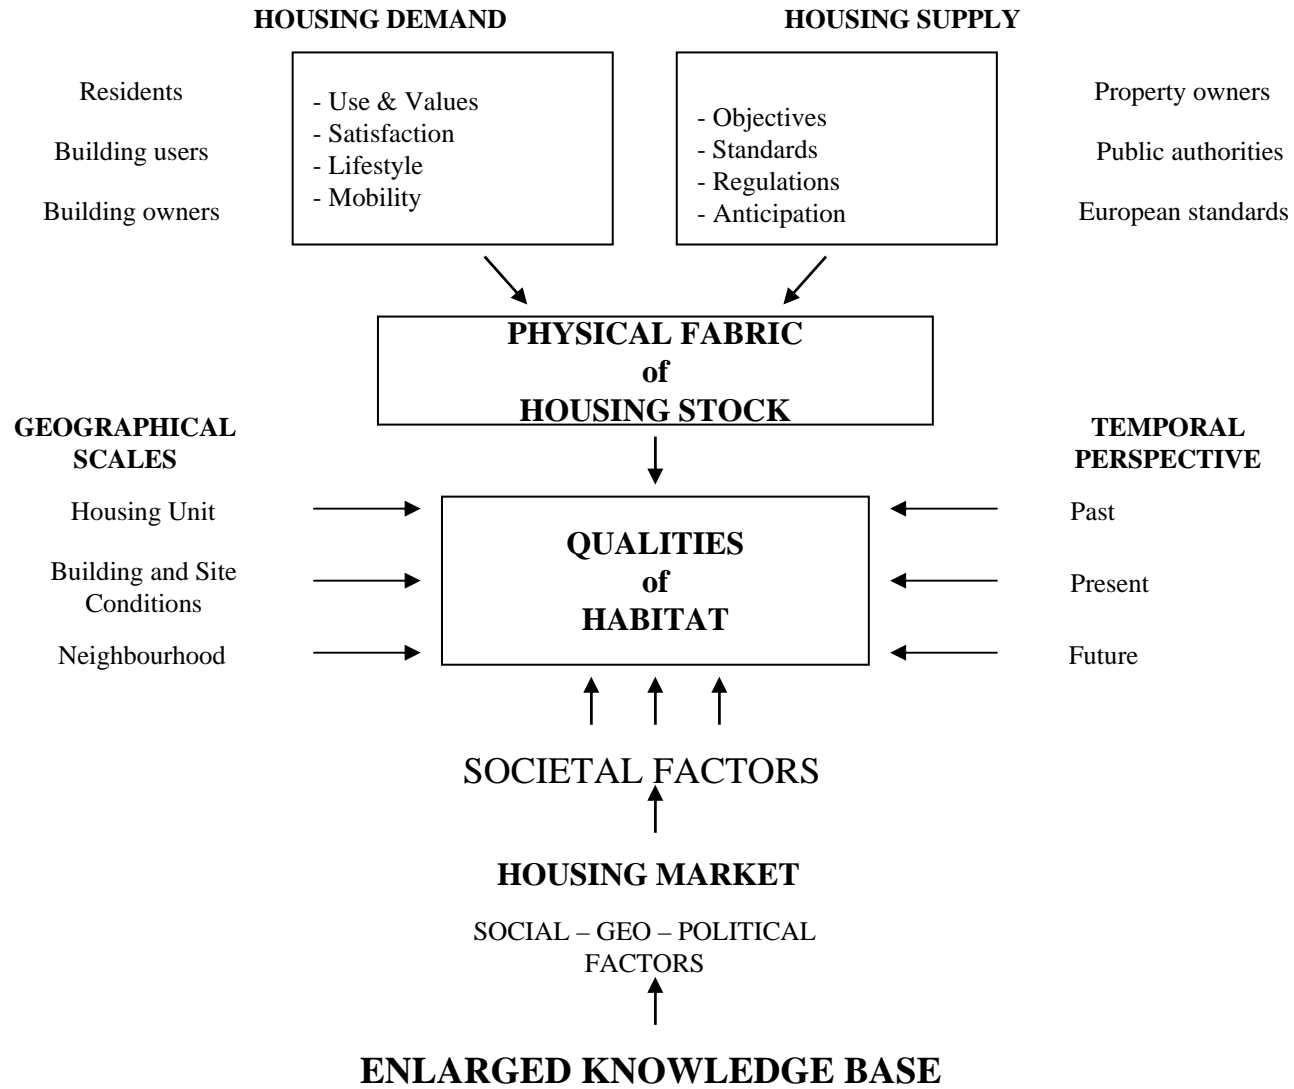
HOUSING DEMAND

HOUSING SUPPLY

Residents

Building users

Building owners

- Use & Values
- Satisfaction
- Lifestyle
- Mobility

- Objectives
- Standards
- Regulations
- Anticipation

Property owners

Public authorities

European standards

PHYSICAL FABRIC
of
HOUSING STOCK

GEOGRAPHICAL SCALES

TEMPORAL PERSPECTIVE

Housing Unit

Building and Site Conditions

Neighbourhood

QUALITIES
of
HABITAT

Past

Present

Future

SOCIETAL FACTORS

HOUSING MARKET

SOCIAL – GEO – POLITICAL FACTORS

ENLARGED KNOWLEDGE BASE